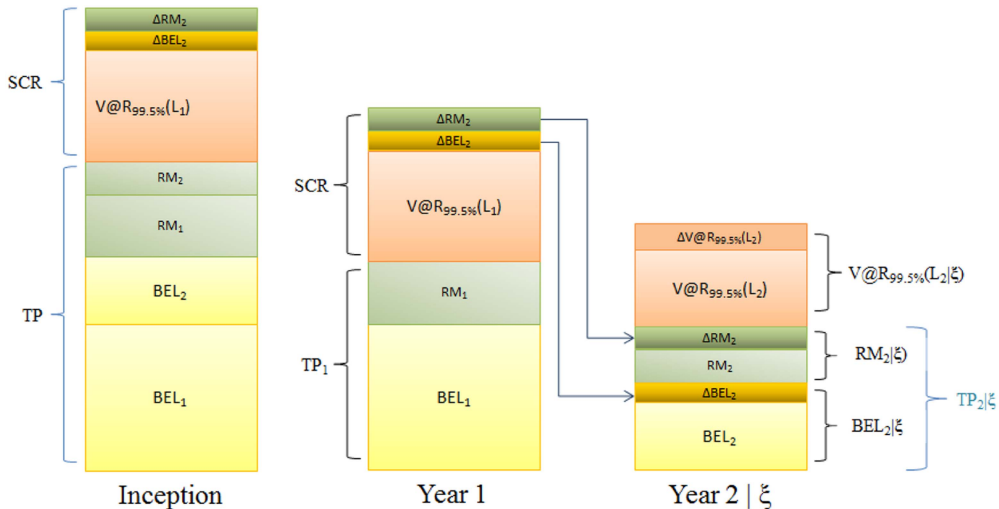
SCR

$\Delta RM_2$

$\Delta BEL_2$

$V@R_{99.5\%}(L_1)$

TP

$RM_2$

$RM_1$

$BEL_2$

$BEL_1$

Inception

SCR

$\Delta RM_2$

$\Delta BEL_2$

$V@R_{99.5\%}(L_1)$

$TP_1$

$RM_1$

$BEL_1$

Year 1

$\Delta V@R_{99.5\%}(L_2)$

$V@R_{99.5\%}(L_2)$

$V@R_{99.5\%}(L_2|\xi)$

$\Delta RM_2$

$RM_2$

$RM_2|\xi)$

$\Delta BEL_2$

$BEL_2$

$BEL_2|\xi$

$TP_2|\xi$

Year 2 | ξ